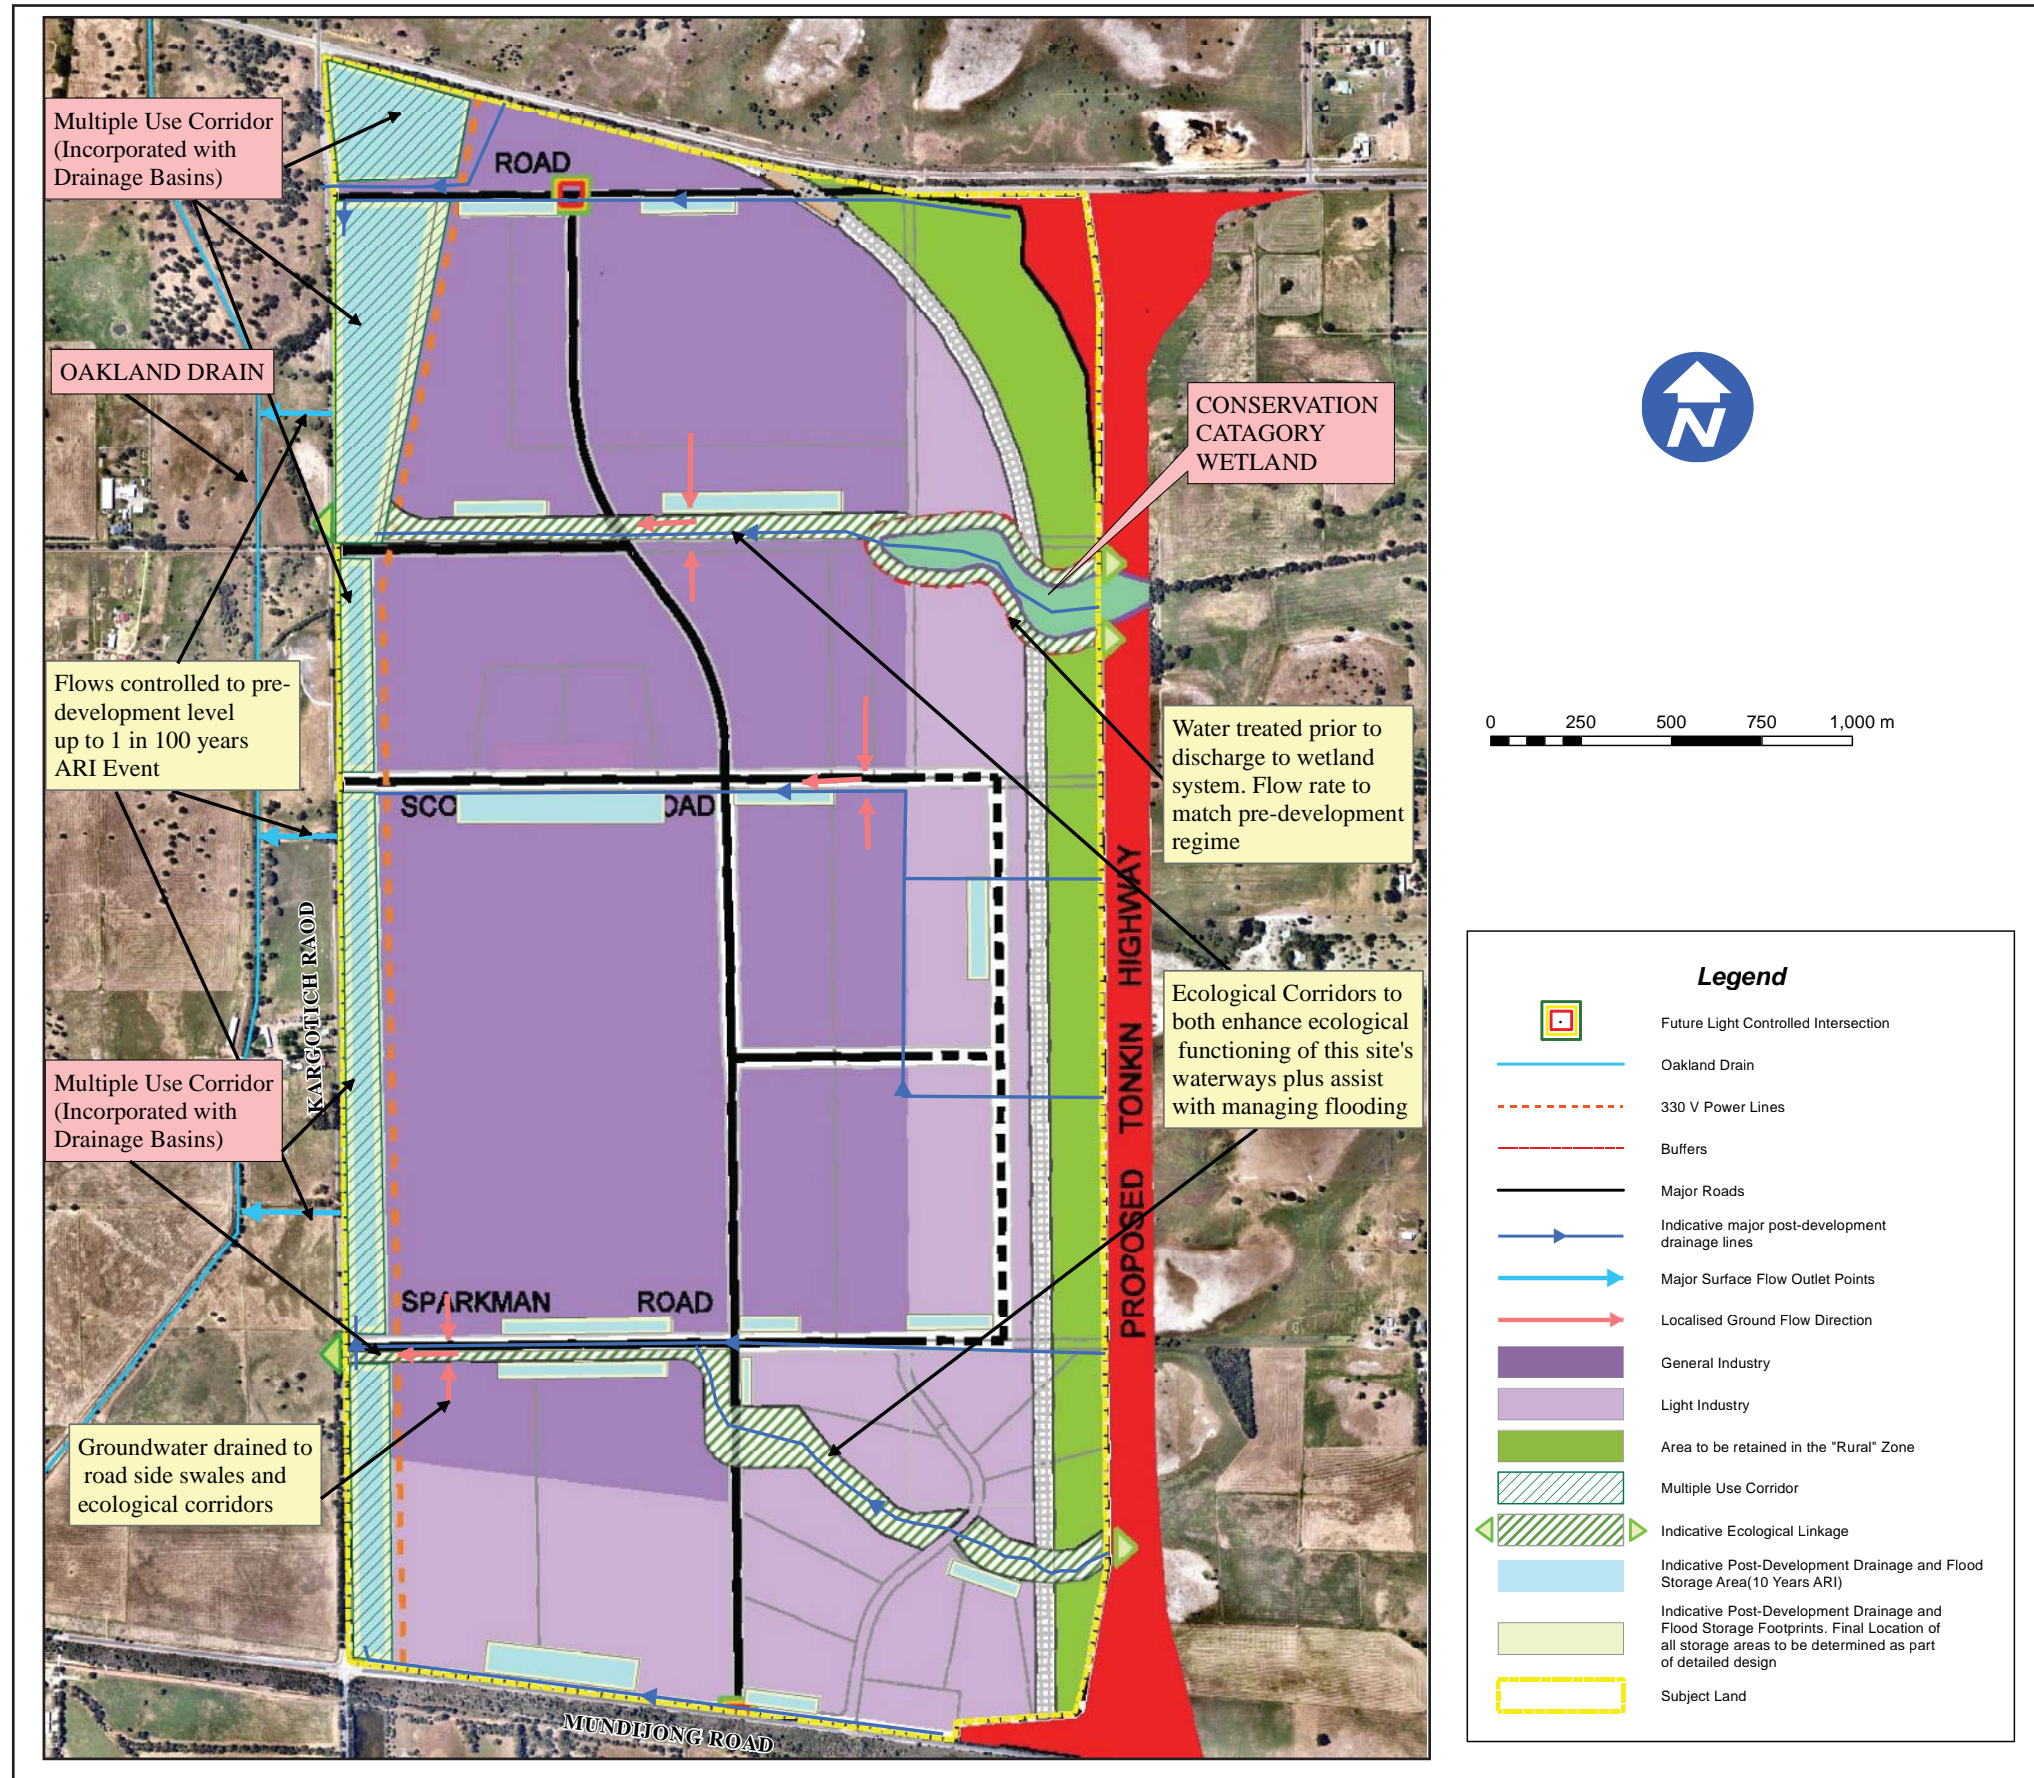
Multiple Use Corridor (Incorporated with Drainage Basins)

ROAD

OAKLAND DRAIN

CONSERVATION CATAGORY WETLAND

N

Flows controlled to pre-development level up to 1 in 100 years ARI Event

Water treated prior to discharge to wetland system. Flow rate to match pre-development regime

0 250 500 750 1,000 m

SCO OAD

KARGOTICH RAOD

PROPOSED TONKIN HIGHWAY

Ecological Corridors to both enhance ecological functioning of this site's waterways plus assist with managing flooding

Multiple Use Corridor (Incorporated with Drainage Basins)

SPARKMAN ROAD

Groundwater drained to road side swales and ecological corridors

MUNDIJONG ROAD

Legend

Future Light Controlled Intersection

Oakland Drain

330 V Power Lines

Buffers

Major Roads

Indicative major post-development drainage lines

Major Surface Flow Outlet Points

Localised Ground Flow Direction

General Industry

Light Industry

Area to be retained in the "Rural" Zone

Multiple Use Corridor

Indicative Ecological Linkage

Indicative Post-Development Drainage and Flood Storage Area(10 Years ARI)

Indicative Post-Development Drainage and Flood Storage Footprints. Final Location of all storage areas to be determined as part of detailed design

Subject Land